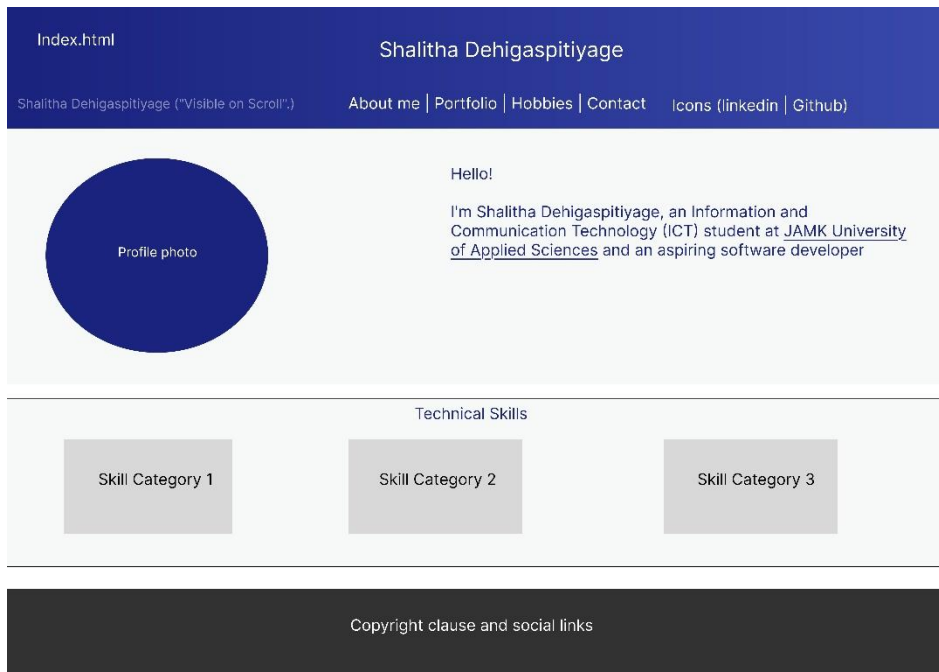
Index.html

Shalitha Dehigaspitiyage

Shalitha Dehigaspitiyage ("Visible on Scroll".)

About me | Portfolio | Hobbies | Contact

Icons (linkedin | Github)

Profile photo

Hello!

I'm Shalitha Dehigaspitiyage, an Information and Communication Technology (ICT) student at JAMK University of Applied Sciences and an aspiring software developer

Technical Skills

Skill Category 1

Skill Category 2

Skill Category 3

Copyright clause and social links